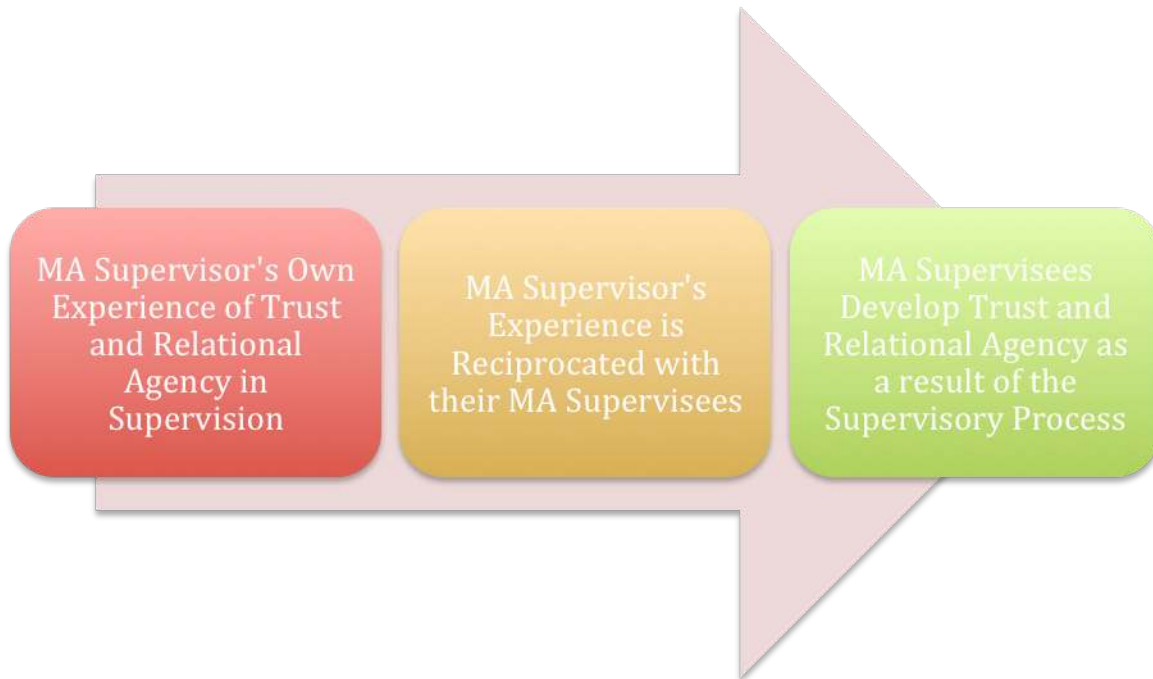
MA Supervisor's Own Experience of Trust and Relational Agency in Supervision

MA Supervisor's Experience is Reciprocated with their MA Supervisees

MA Supervisees Develop Trust and Relational Agency as a result of the Supervisory Process